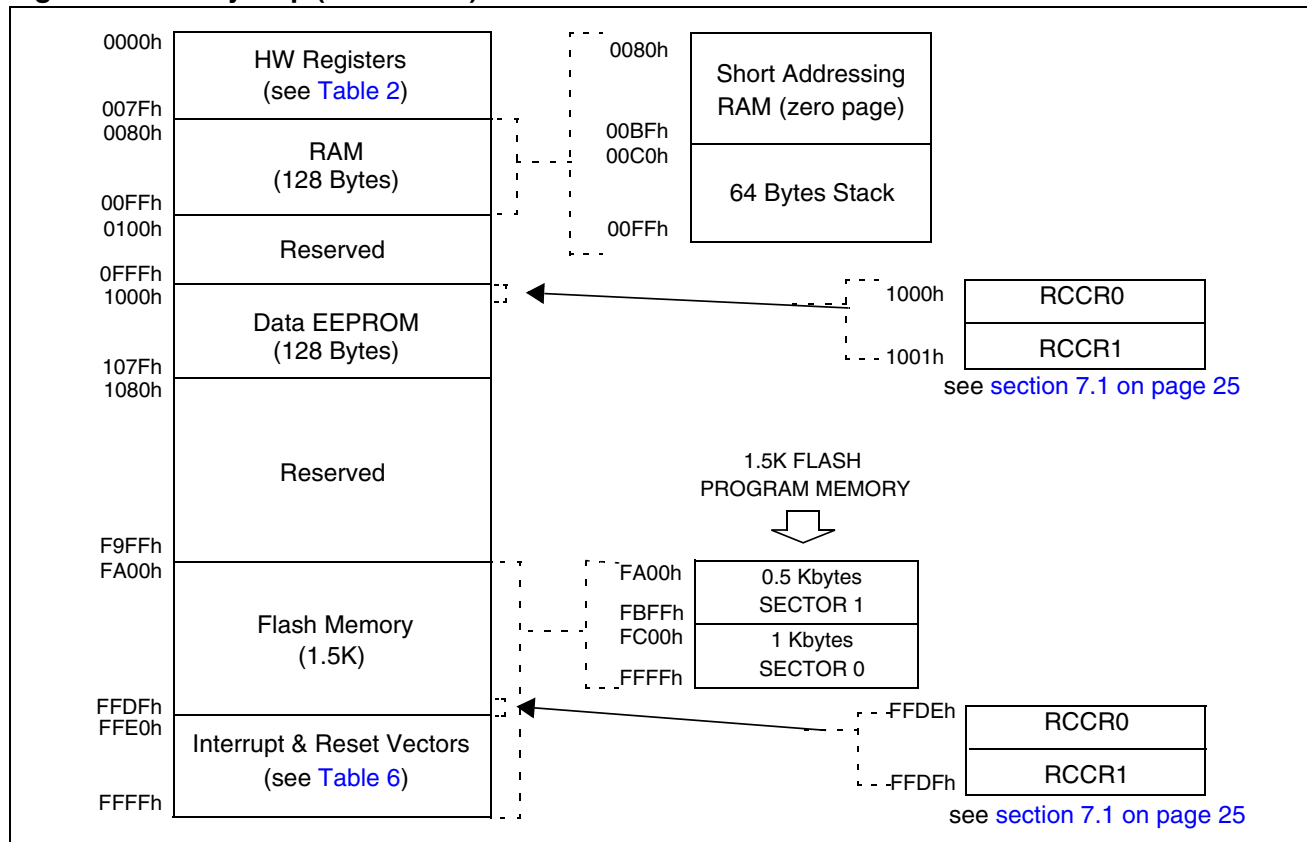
0000h
HW Registers (see Table 2)
007Fh
0080h
RAM (128 Bytes)
00FFh
0100h
Reserved
0FFFh
1000h
Data EEPROM (128 Bytes)
107Fh
1080h
Reserved
F9FFh
FA00h
Flash Memory (1.5K)
FFDFh
FFE0h
Interrupt & Reset Vectors (see Table 6)
FFFFh

0080h
00BFh
00C0h
00FFh
Short Addressing RAM (zero page)
64 Bytes Stack

1000h
1001h
RCCR0
RCCR1
see section 7.1 on page 25

1.5K FLASH PROGRAM MEMORY

FA00h
FBFFh
FC00h
FFFFh
0.5 Kbytes SECTOR 1
1 Kbytes SECTOR 0

FFDEh
FFDFh
RCCR0
RCCR1
see section 7.1 on page 25